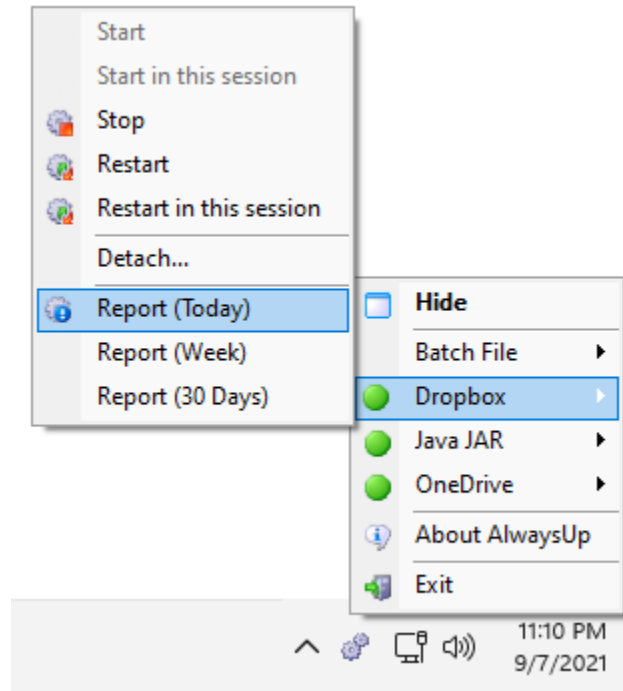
Start
Start in this session
Stop
Restart
Restart in this session
Detach...
Report (Today)
Report (Week)
Report (30 Days)

Hide
Batch File
Dropbox
Java JAR
OneDrive
About AlwaysUp
Exit

11:10 PM
9/7/2021